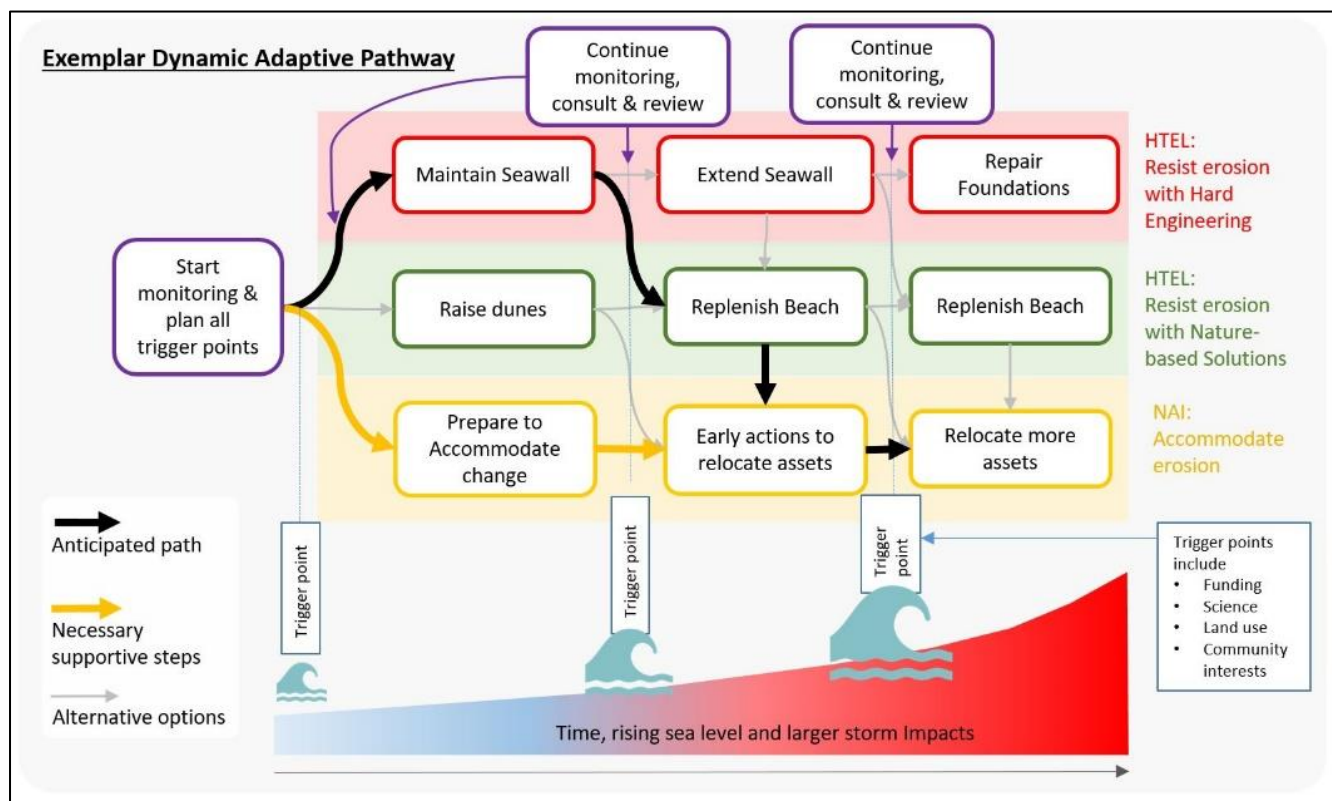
Exemplar Dynamic Adaptive Pathway

Continue monitoring, consult & review

Continue monitoring, consult & review

Maintain Seawall

Extend Seawall

Repair Foundations

HTEL: Resist erosion with Hard Engineering

Start monitoring & plan all trigger points

Raise dunes

Replenish Beach

Replenish Beach

HTEL: Resist erosion with Nature-based Solutions

Prepare to Accommodate change

Early actions to relocate assets

Relocate more assets

NAI: Accommodate erosion

Anticipated path

Necessary supportive steps

Alternative options

Trigger point

Trigger point

Trigger point

Trigger points include
• Funding
• Science
• Land use
• Community interests

Time, rising sea level and larger storm Impacts